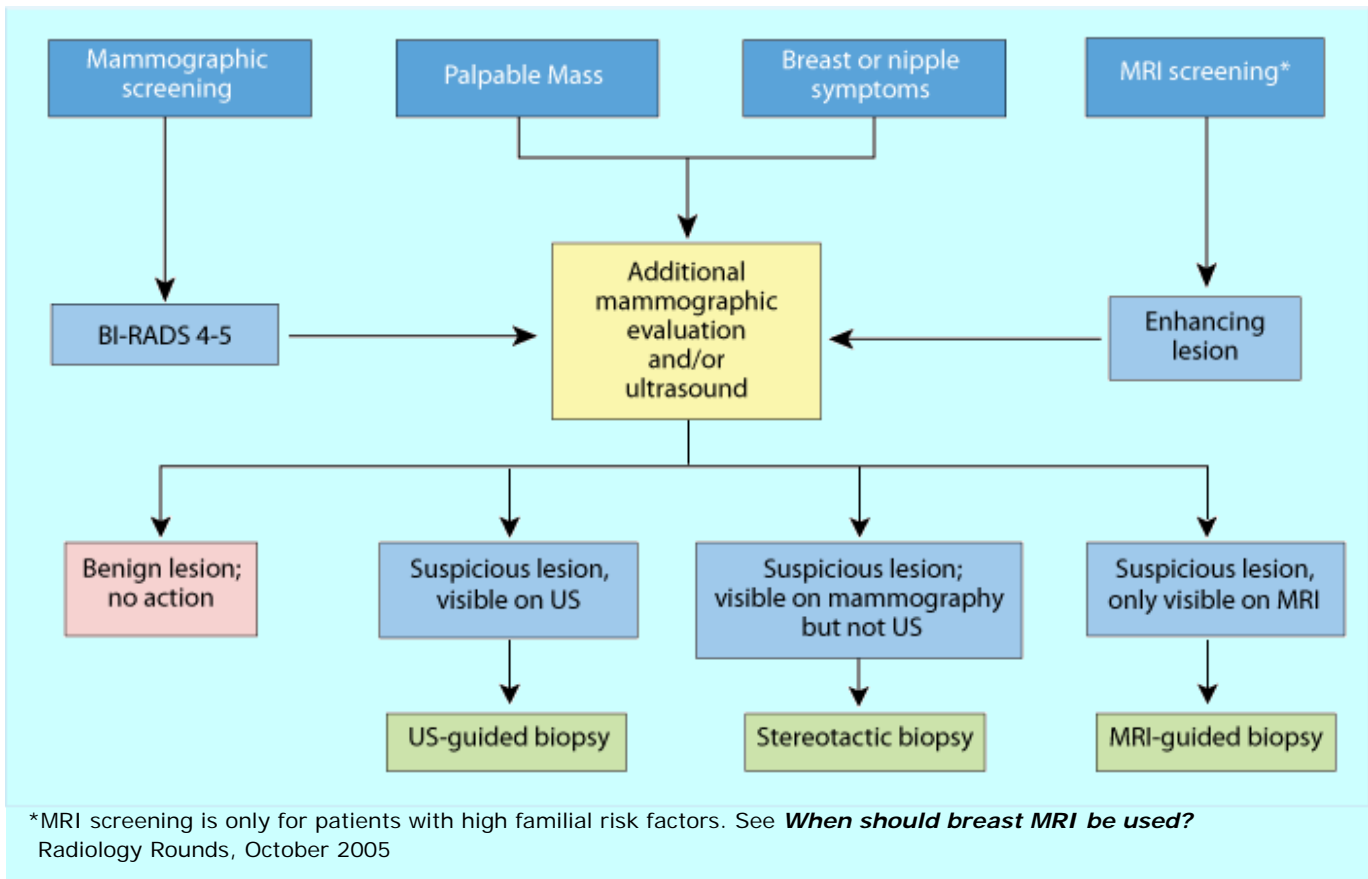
Mammographic screening

Palpable Mass

Breast or nipple symptoms

MRI screening*

BI-RADS 4-5

Additional mammographic evaluation and/or ultrasound

Enhancing lesion

Benign lesion; no action

Suspicious lesion, visible on US

Suspicious lesion; visible on mammography but not US

Suspicious lesion, only visible on MRI

US-guided biopsy

Stereotactic biopsy

MRI-guided biopsy

*MRI screening is only for patients with high familial risk factors. See ***When should breast MRI be used?***
Radiology Rounds, October 2005